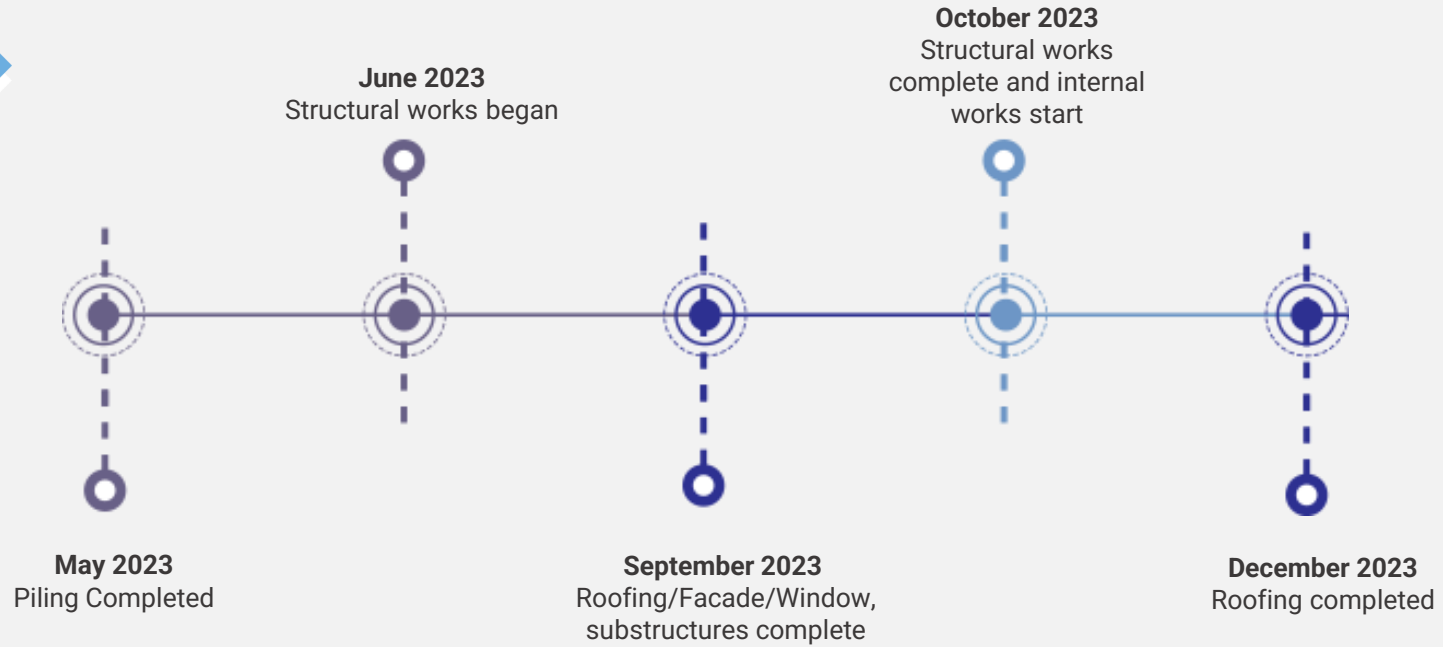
October 2023
Structural works complete and internal works start

June 2023
Structural works began

May 2023
Piling Completed

September 2023
Roofing/Facade/Window, substructures complete

December 2023
Roofing completed